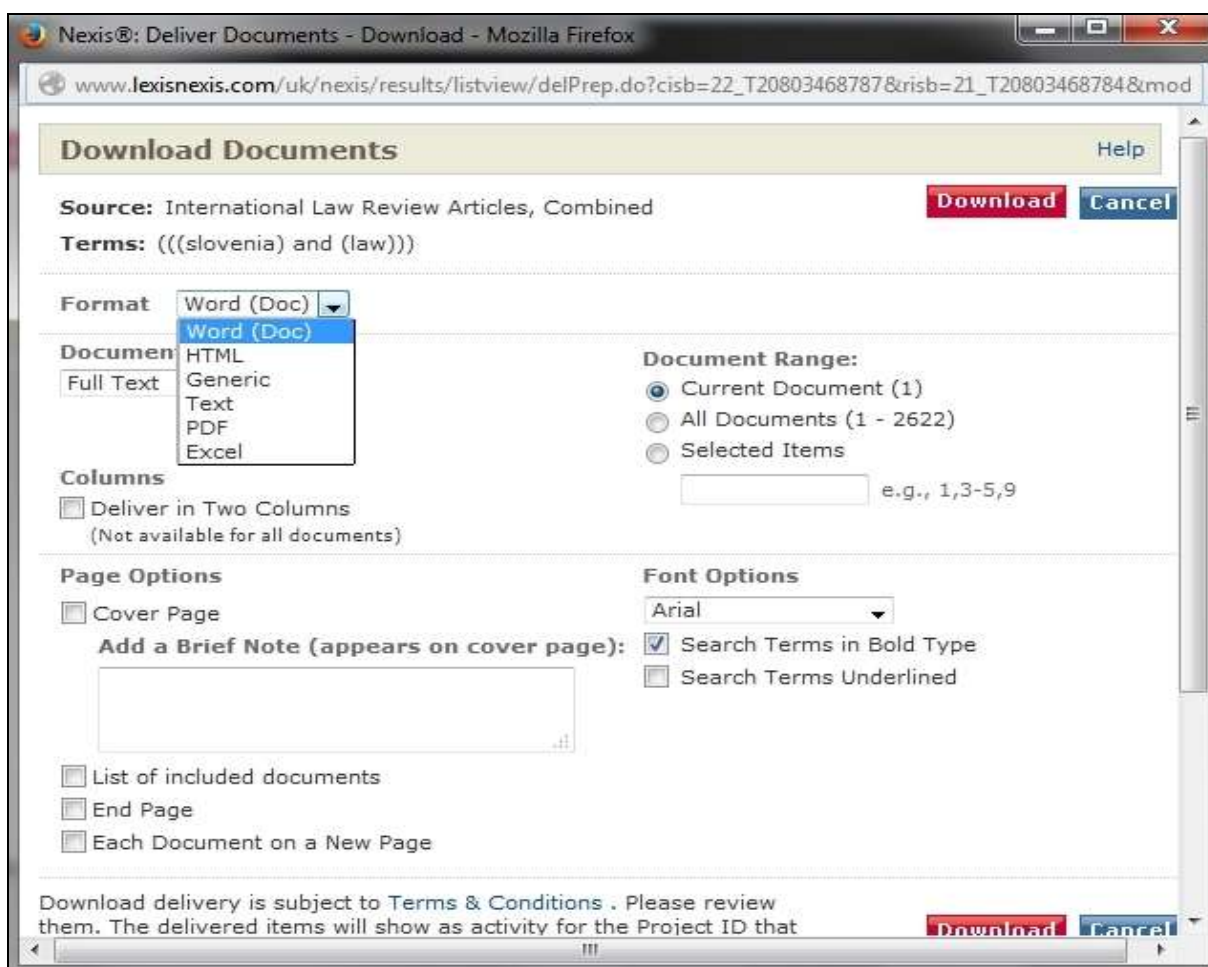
Nexis®: Deliver Documents - Download - Mozilla Firefox

www.lexisnexis.com/uk/nexis/results/listview/delPrep.do?cisb=22_T20803468787&risb=21_T20803468784&mod

Download Documents

Help

Source: International Law Review Articles, Combined

Download Cancel

Terms: (((slovenia) and (law)))

Format Word (Doc)

Word (Doc)
HTML
Generic
Text
PDF
Excel

Documen
Full Text

Document Range:
Current Document (1)
All Documents (1 - 2622)
Selected Items
e.g., 1,3-5,9

Columns
Deliver in Two Columns
(Not available for all documents)

Page Options
Cover Page
Add a Brief Note (appears on cover page):
List of included documents
End Page
Each Document on a New Page

Font Options
Arial
Search Terms in Bold Type
Search Terms Underlined

Download delivery is subject to Terms & Conditions . Please review them. The delivered items will show as activity for the Project ID that

Download Cancel